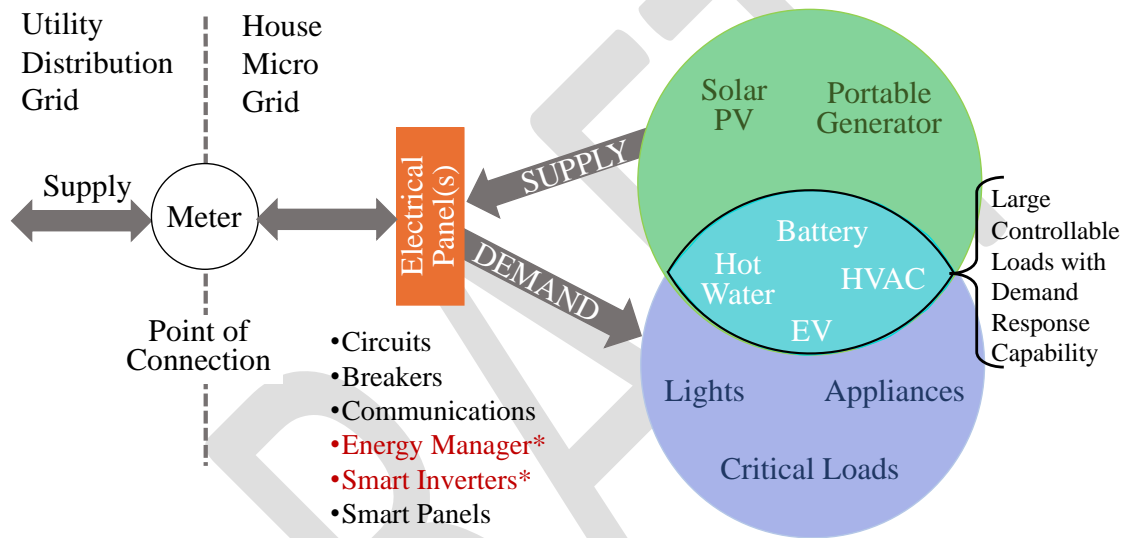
Utility Distribution Grid

House Micro Grid

Supply

Meter

Point of Connection

Electrical Panel(s)

SUPPLY

DEMAND

•Circuits
•Breakers
•Communications
•Energy Manager*
•Smart Inverters*
•Smart Panels

Solar PV

Portable Generator

Battery

Hot Water

HVAC

EV

Large Controllable Loads with Demand Response Capability

Lights

Appliances

Critical Loads